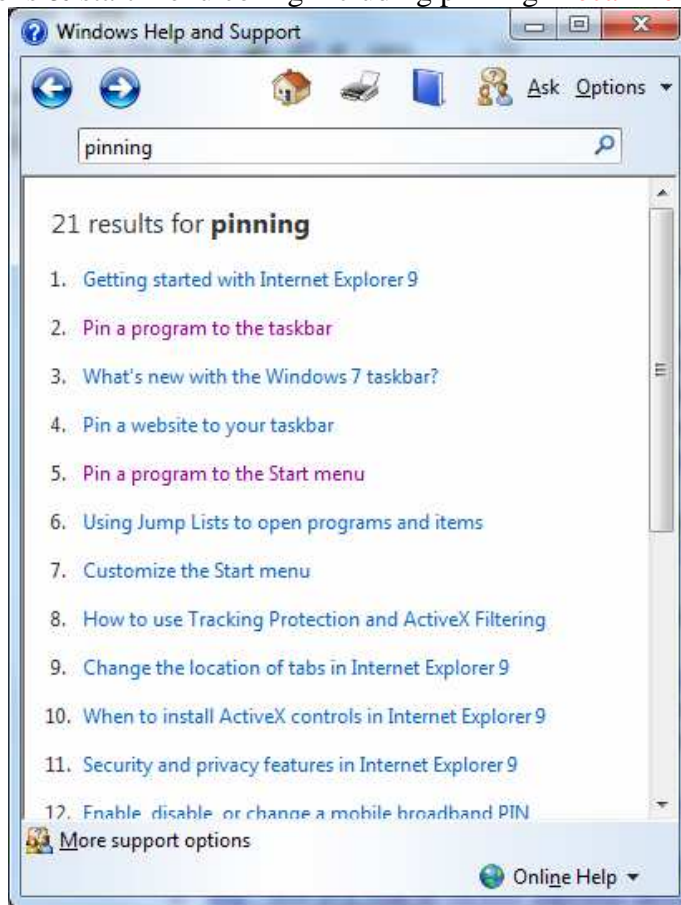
Windows Help and Support

Ask Options

pinning

21 results for **pinning**

1. Getting started with Internet Explorer 9
2. Pin a program to the taskbar
3. What's new with the Windows 7 taskbar?
4. Pin a website to your taskbar
5. Pin a program to the Start menu
6. Using Jump Lists to open programs and items
7. Customize the Start menu
8. How to use Tracking Protection and ActiveX Filtering
9. Change the location of tabs in Internet Explorer 9
10. When to install ActiveX controls in Internet Explorer 9
11. Security and privacy features in Internet Explorer 9
12. Enable, disable, or change a mobile broadband PIN

More support options

Online Help